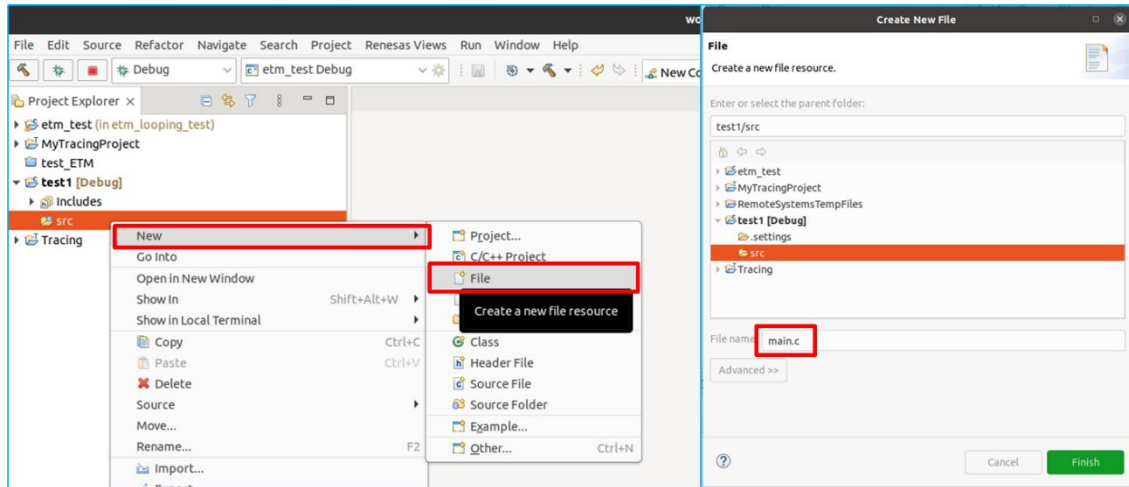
wo

File Edit Source Refactor Navigate Search Project Renesas Views Run Window Help

Debug

etm_test Debug

New Co

Project Explorer ×

etm_test (in etm_looping_test)
MyTracingProject
test_ETM
test1 [Debug]
Includes
src
Tracing

New
Go Into
Open in New Window
Show In Shift+Alt+W
Show in Local Terminal
Copy Ctrl+C
Paste Ctrl+V
Delete
Source
Move...
Rename... F2
Import...

Project...
C/C++ Project
File
Create a new file resource
Class
Header File
Source File
Source Folder
Example...
Other... Ctrl+N

Create New File

File
Create a new file resource.

Enter or select the parent folder:
test1/src

etm_test
MyTracingProject
RemoteSystemsTempFiles
test1 [Debug]
.settings
src
Tracing

File name main.c

Advanced >>

Cancel Finish